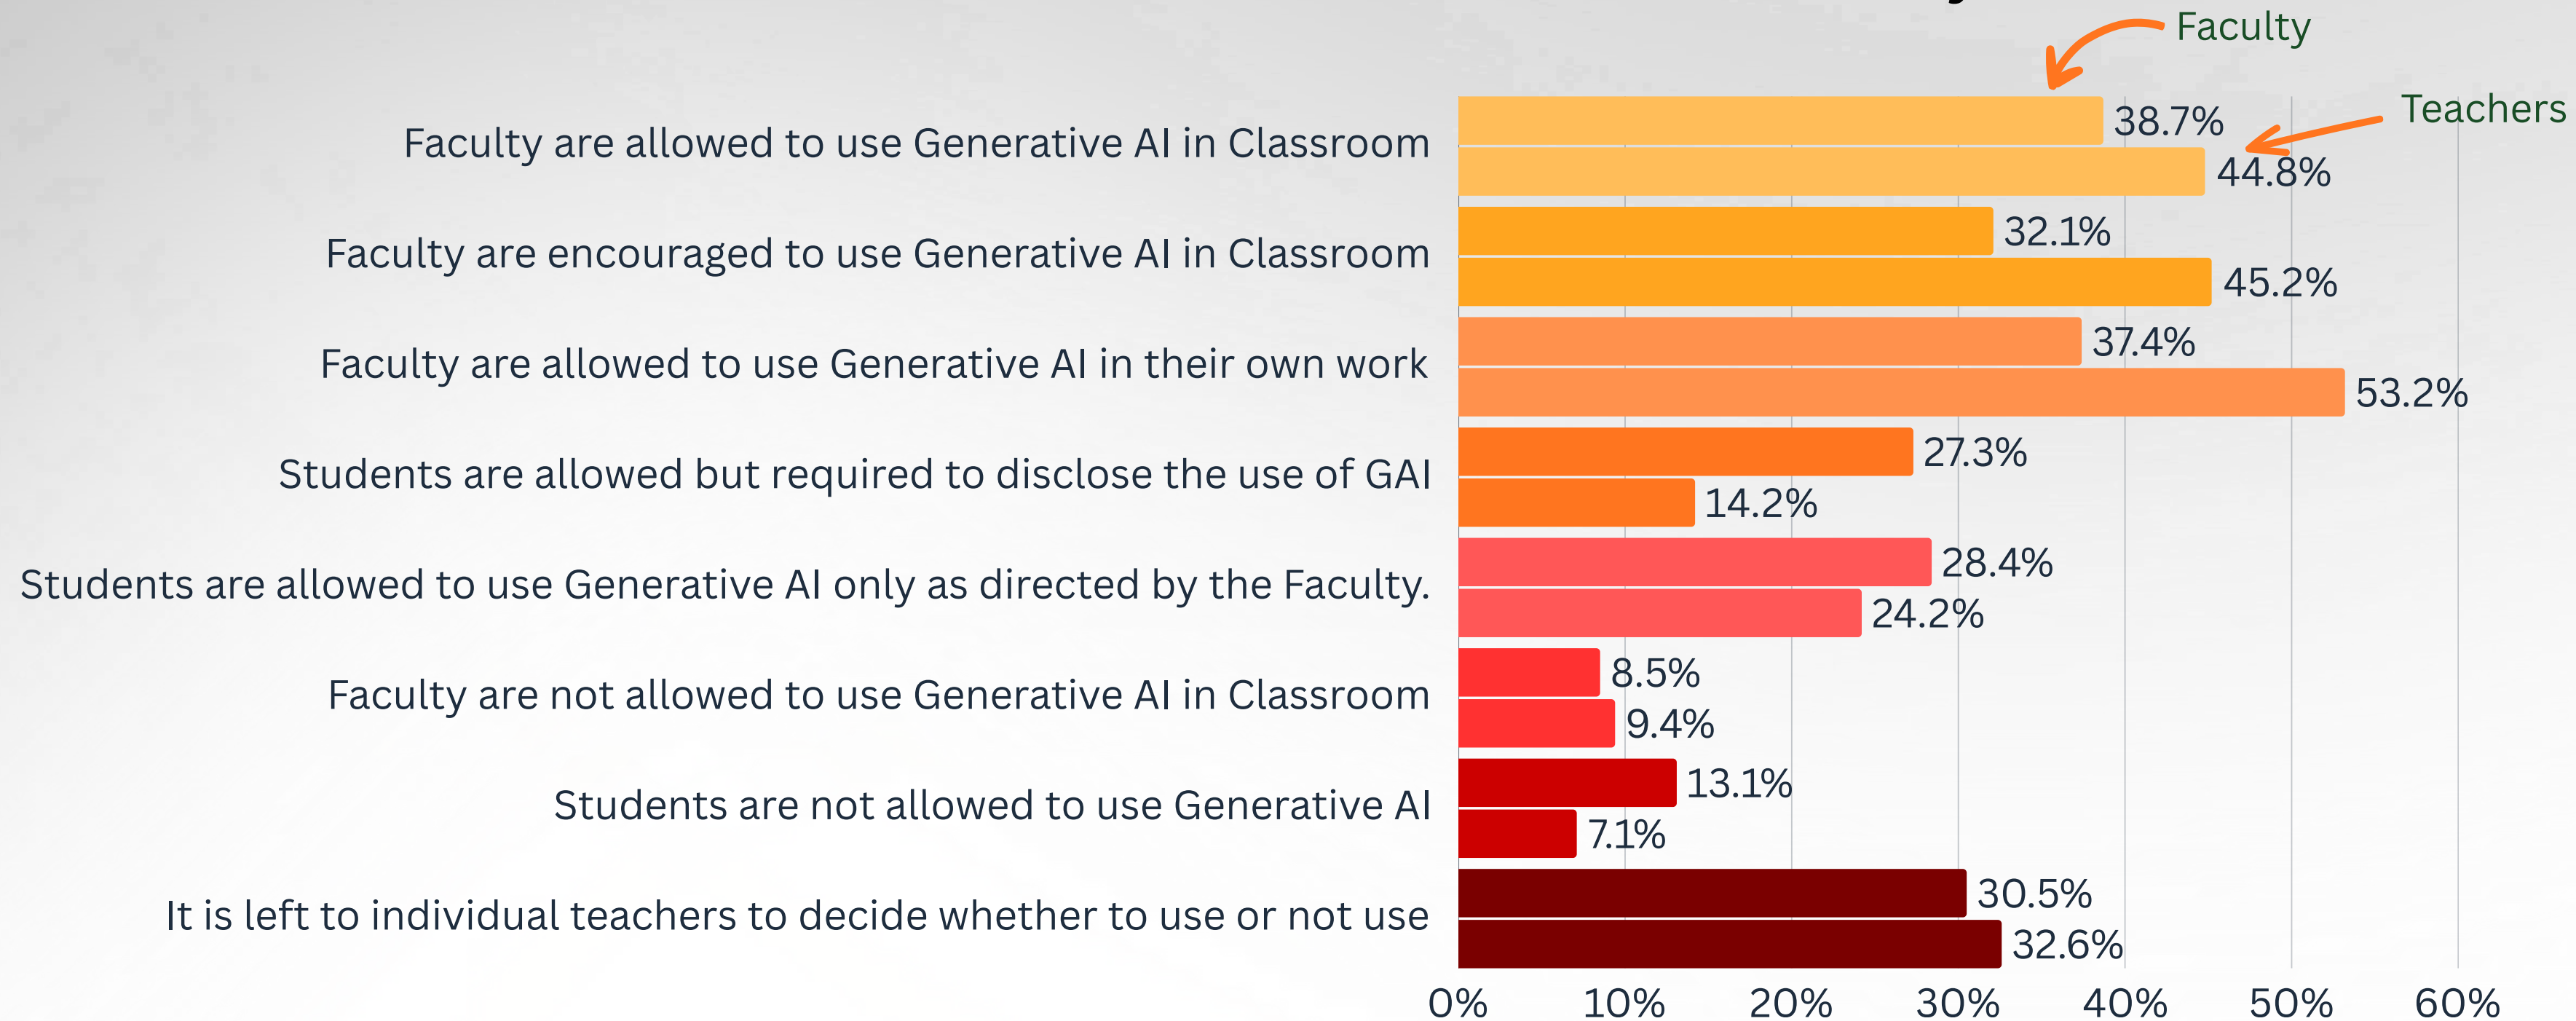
Faculty

Teachers

Faculty are allowed to use Generative AI in Classroom 38.7% 44.8%

Faculty are encouraged to use Generative AI in Classroom 32.1% 45.2%

Faculty are allowed to use Generative AI in their own work 37.4% 53.2%

Students are allowed but required to disclose the use of GAI 27.3% 14.2%

Students are allowed to use Generative AI only as directed by the Faculty. 28.4% 24.2%

Faculty are not allowed to use Generative AI in Classroom 8.5% 9.4%

Students are not allowed to use Generative AI 13.1% 7.1%

It is left to individual teachers to decide whether to use or not use 30.5% 32.6%

0% 10% 20% 30% 40% 50% 60%